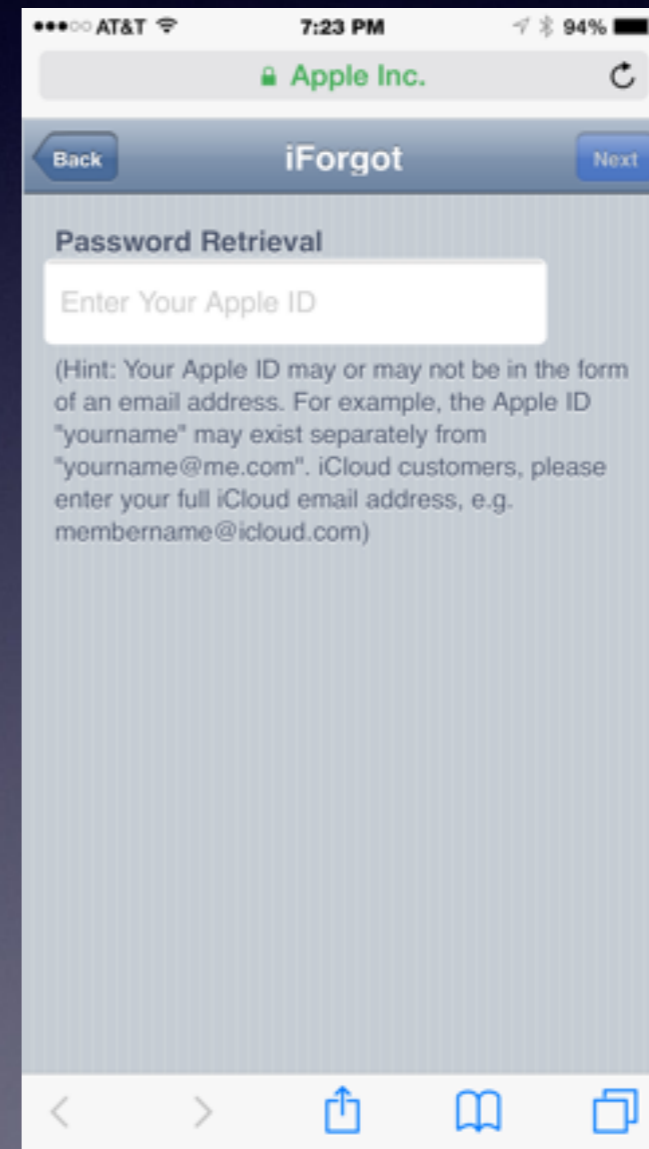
●●●○○ AT&T 7:23 PM 94%

Apple Inc.

Back iForgot Next

Password Retrieval

Enter Your Apple ID

(Hint: Your Apple ID may or may not be in the form of an email address. For example, the Apple ID "yourname" may exist separately from "yourname@me.com". iCloud customers, please enter your full iCloud email address, e.g. membername@icloud.com)